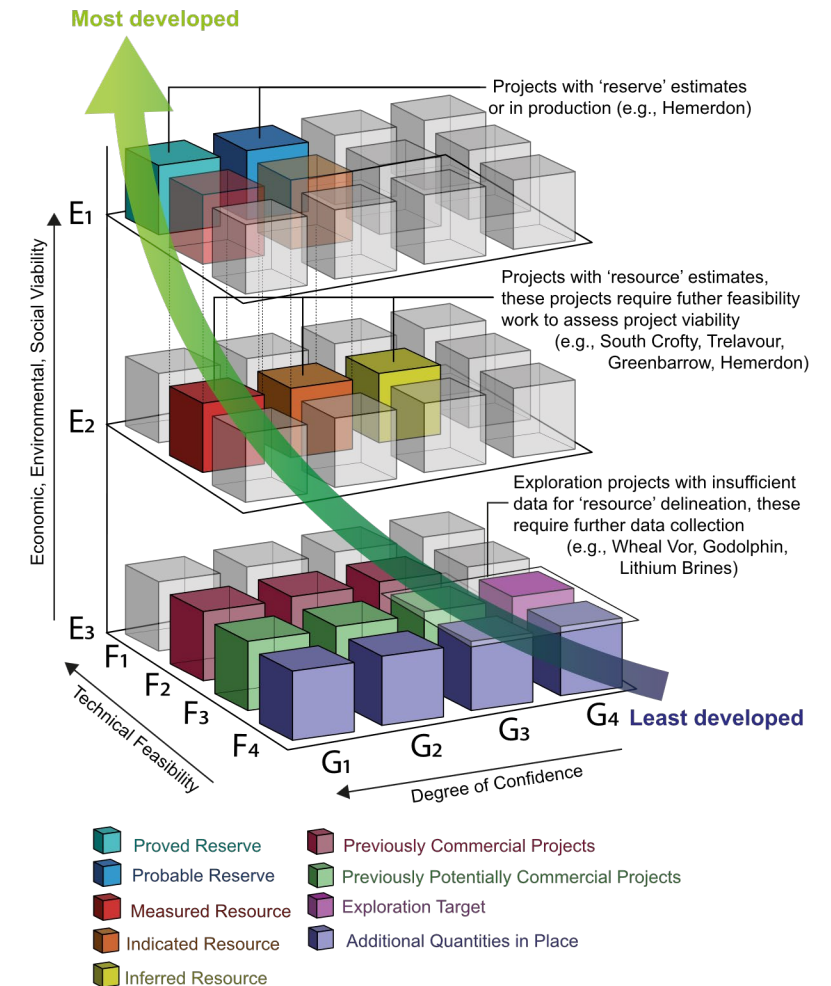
Most developed

Projects with 'reserve' estimates or in production (e.g., Hemerdon)

Projects with 'resource' estimates, these projects require futher feasibility work to assess project viability (e.g., South Crofty, Trelavour, Greenbarrow, Hemerdon)

Exploration projects with insufficient data for 'resource' delineation, these require further data collection (e.g., Wheal Vor, Godolphin, Lithium Brines)

Economic, Environmental, Social Viability

E1

E2

E3

F1

F2

F3

F4

Technical Feasibility

G1

G2

G3

G4

Least developed

Degree of Confidence

Proved Reserve

Probable Reserve

Measured Resource

Indicated Resource

Inferred Resource

Previously Commercial Projects

Previously Potentially Commercial Projects

Exploration Target

Additional Quantities in Place